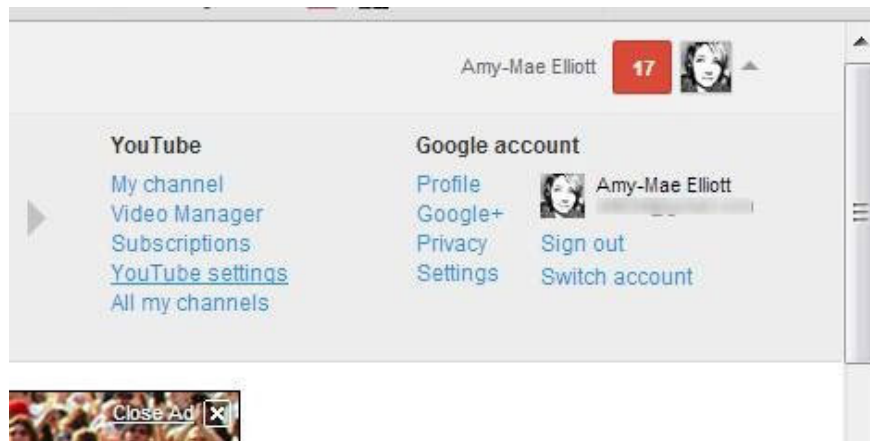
Amy-Mae Elliott 17

YouTube
My channel
Video Manager
Subscriptions
YouTube settings
All my channels

Google account
Profile
Google+
Privacy
Settings

Amy-Mae Elliott
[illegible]
Sign out
Switch account

Close Ad